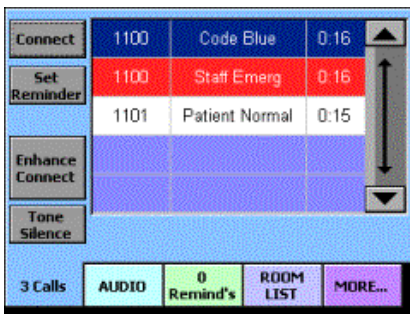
Connect

Set Reminder

Enhance Connect

Tone Silence

| 1100 | Code Blue | 0:16 |
|---|---|---|
| 1100 | Staff Emerg | 0:16 |
| 1101 | Patient Normal | 0:15 |

3 Calls

AUDIO

0 Remind's

ROOM LIST

MORE...